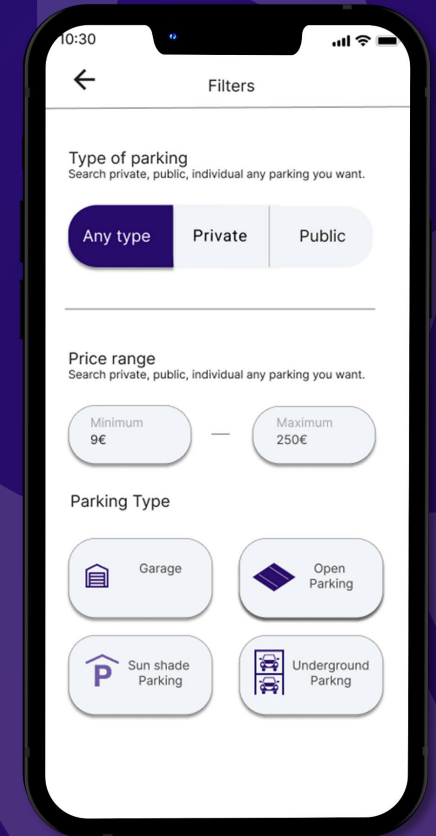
10:30

Filters

Type of parking
Search private, public, individual any parking you want.

Any type | Private | Public

Price range
Search private, public, individual any parking you want.

Minimum
9€

—

Maximum
250€

Parking Type

Garage

Open Parking

P

Sun shade Parking

Underground Parkng